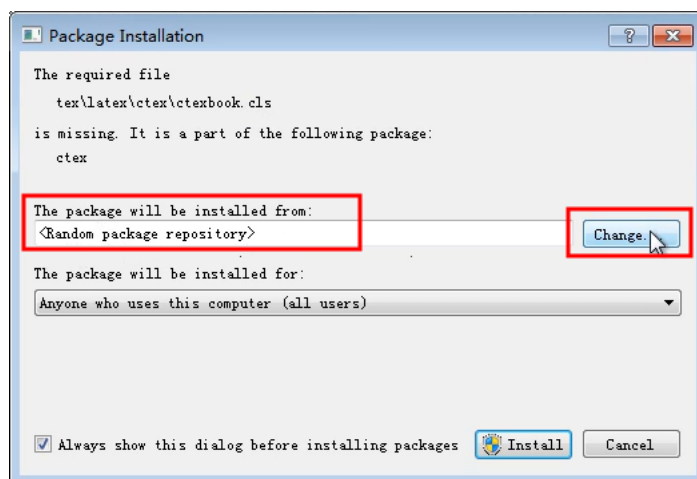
Package Installation

?

The required file

tex\latex\ctex\ctexbook.cls

is missing. It is a part of the following package:

ctex

The package will be installed from:

<Random package repository>

Change.

The package will be installed for:

Anyone who uses this computer (all users)

Always show this dialog before installing packages

Install

Cancel